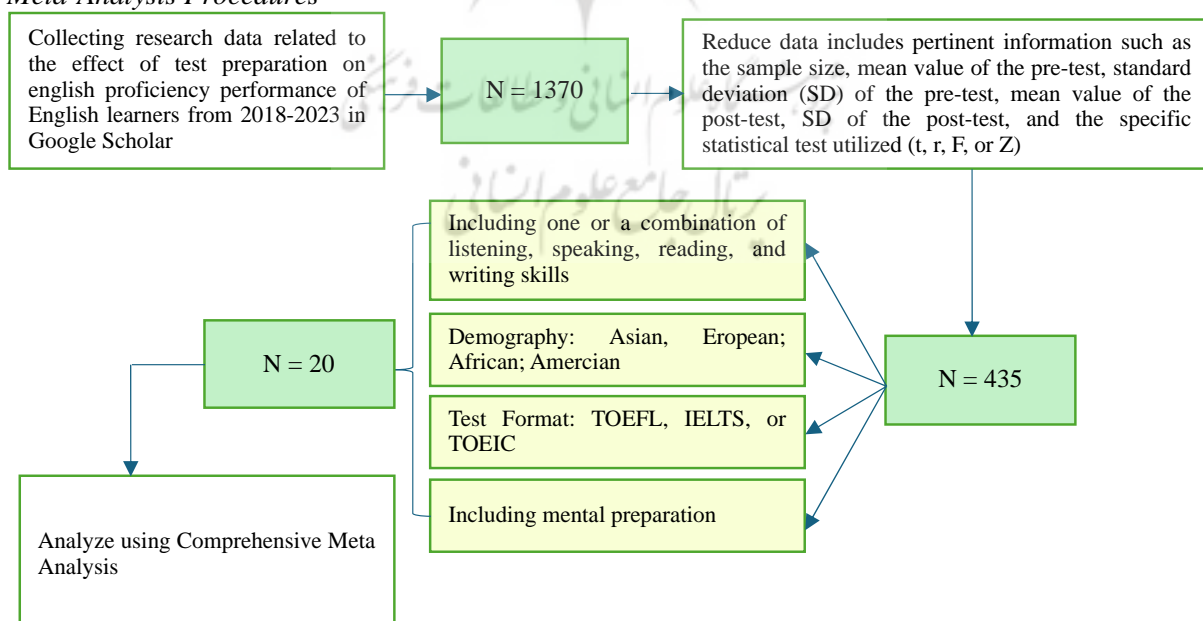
Meta Analysis Procedures

Collecting research data related to the effect of test preparation on english proficiency performance of English learners from 2018-2023 in Google Scholar

N = 1370

Reduce data includes pertinent information such as the sample size, mean value of the pre-test, standard deviation (SD) of the pre-test, mean value of the post-test, SD of the post-test, and the specific statistical test utilized (t, r, F, or Z)

N = 435

Including one or a combination of listening, speaking, reading, and writing skills

Demography: Asian, Eropean; African; Amercian

Test Format: TOEFL, IELTS, or TOEIC

Including mental preparation

N = 20

Analyze using Comprehensive Meta Analysis